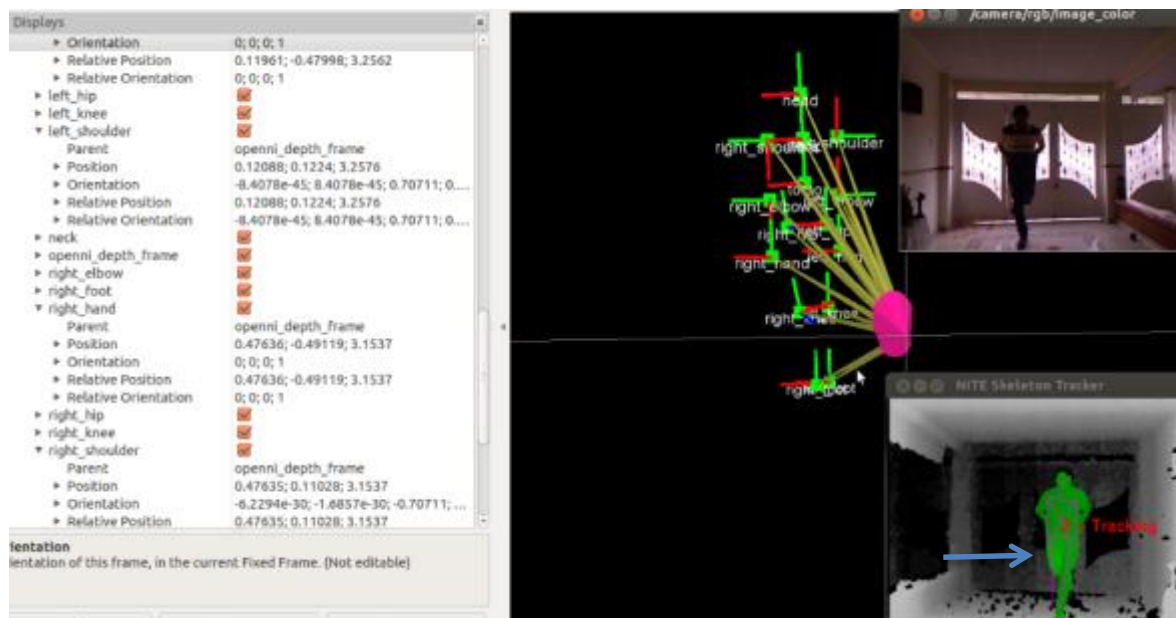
Displays

| | |
|---|---|
| Orientation | 0; 0; 0; 1 |
| Relative Position | 0.11961; -0.47998; 3.2562 |
| Relative Orientation | 0; 0; 0; 1 |
| left_hip | |
| left_knee | |
| left_shoulder | |
| Parent | openni_depth_frame |
| Position | 0.12088; 0.1224; 3.2576 |
| Orientation | -8.4078e-45; 8.4078e-45; 0.70711; 0.... |
| Relative Position | 0.12088; 0.1224; 3.2576 |
| Relative Orientation | -8.4078e-45; 8.4078e-45; 0.70711; 0.... |
| neck | |
| openni_depth_frame | |
| right_elbow | |
| right_foot | |
| right_hand | |
| Parent | openni_depth_frame |
| Position | 0.47636; -0.49119; 3.1537 |
| Orientation | 0; 0; 0; 1 |
| Relative Position | 0.47636; -0.49119; 3.1537 |
| Relative Orientation | 0; 0; 0; 1 |
| right_hip | |
| right_knee | |
| right_shoulder | |
| Parent | openni_depth_frame |
| Position | 0.47635; 0.11028; 3.1537 |
| Orientation | -6.2294e-30; -1.6857e-30; -0.70711; ... |
| Relative Position | 0.47635; 0.11028; 3.1537 |

ientation
ientation of this frame, in the current Fixed Frame. (Not editable)

head
right_shoulder shoulder
torso
right_elbow elbow
right_hip hip
right_hand
right_knee knee
right_foot

/camera/rgb/image_color

NITE Skeleton Tracker

1 - Tracking